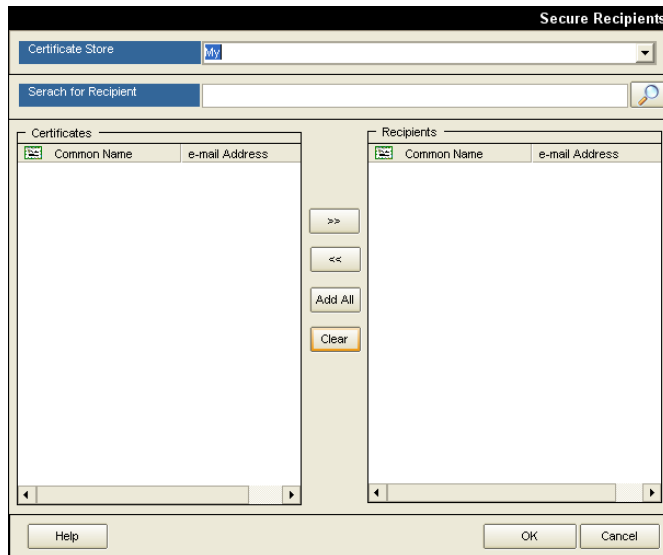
Secure Recipients

Certificate Store
My

Serach for Recipient

Certificates

| Common Name | e-mail Address |
|---|---|

>>

<<

Add All

Clear

Recipients

| Common Name | e-mail Address |
|---|---|

Help

OK

Cancel